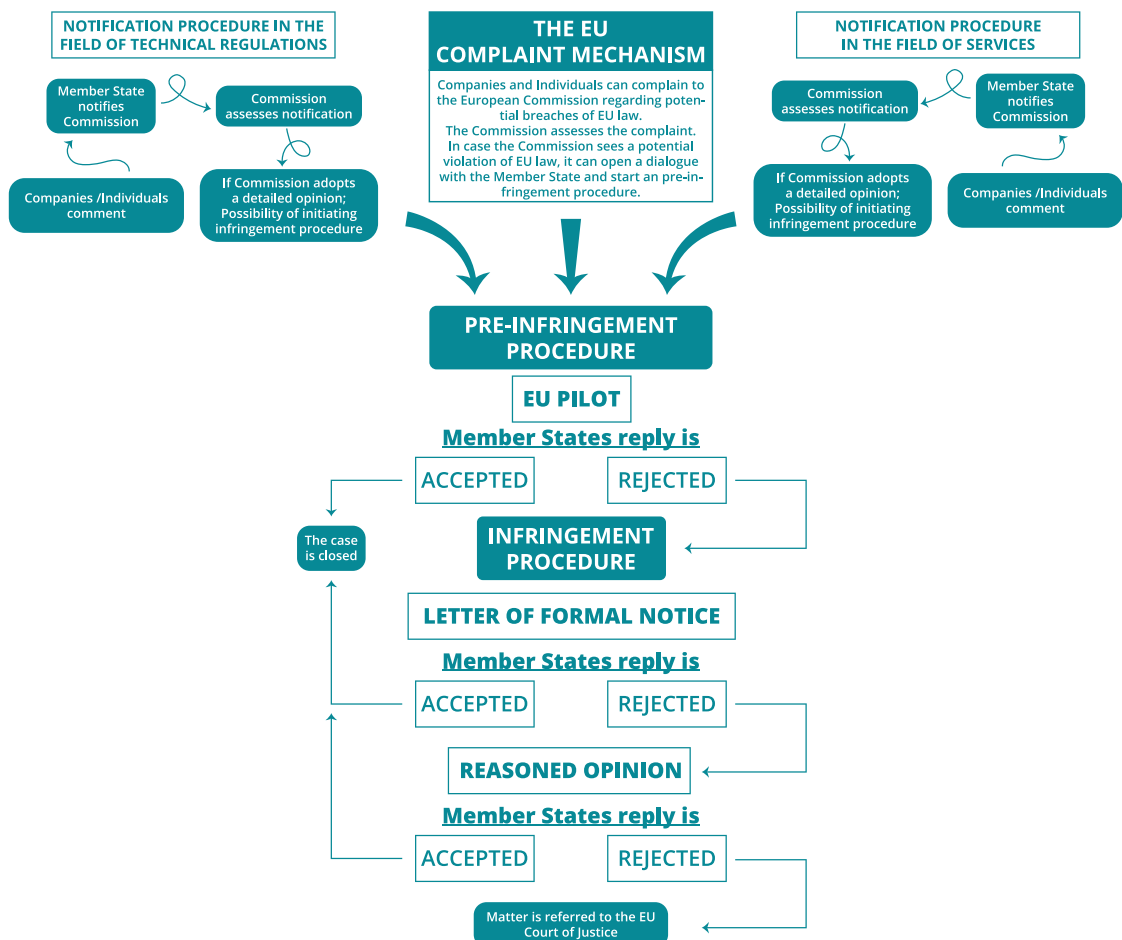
NOTIFICATION PROCEDURE IN THE FIELD OF TECHNICAL REGULATIONS

Member State notifies Commission

Commission assesses notification

Companies /Individuals comment

If Commission adopts a detailed opinion; Possibility of initiating infringement procedure

THE EU COMPLAINT MECHANISM

Companies and Individuals can complain to the European Commission regarding potential breaches of EU law. The Commission assesses the complaint. In case the Commission sees a potential violation of EU law, it can open a dialogue with the Member State and start an pre-infringement procedure.

NOTIFICATION PROCEDURE IN THE FIELD OF SERVICES

Commission assesses notification

Member State notifies Commission

If Commission adopts a detailed opinion; Possibility of initiating infringement procedure

Companies /Individuals comment

PRE-INFRINGEMENT PROCEDURE

EU PILOT

Member States reply is

ACCEPTED

REJECTED

The case is closed

INFRINGEMENT PROCEDURE

LETTER OF FORMAL NOTICE

Member States reply is

ACCEPTED

REJECTED

REASONED OPINION

Member States reply is

ACCEPTED

REJECTED

Matter is referred to the EU Court of Justice